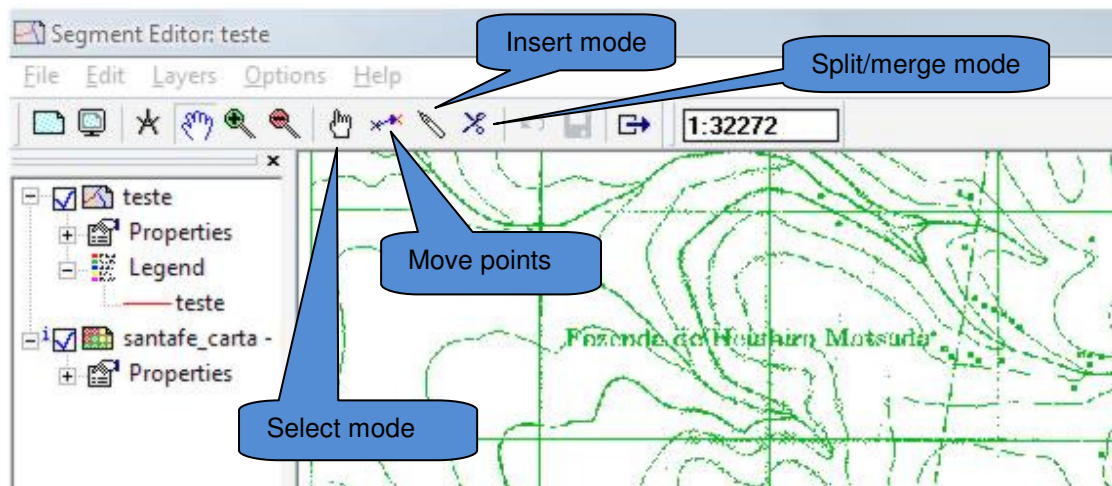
Segment Editor: teste

File Edit Layers Options Help

Insert mode

Split/merge mode

1:32272

teste

Properties

Legend

teste

santafe_carta -

Properties

Move points

Fazenda do Hashiro Matsuda

Select mode